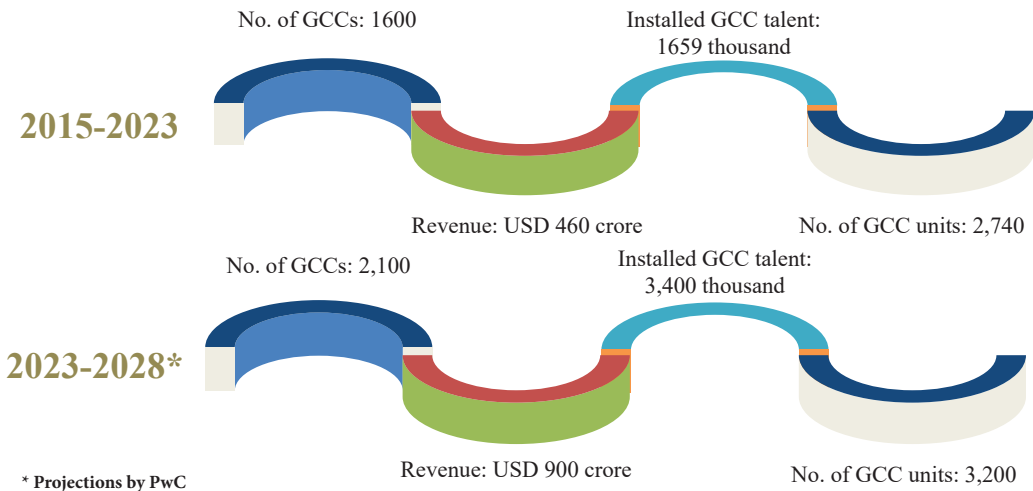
No. of GCCs: 1600

Installed GCC talent: 1659 thousand

2015-2023

Revenue: USD 460 crore

No. of GCC units: 2,740

No. of GCCs: 2,100

Installed GCC talent: 3,400 thousand

2023-2028*

* Projections by PwC

Revenue: USD 900 crore

No. of GCC units: 3,200